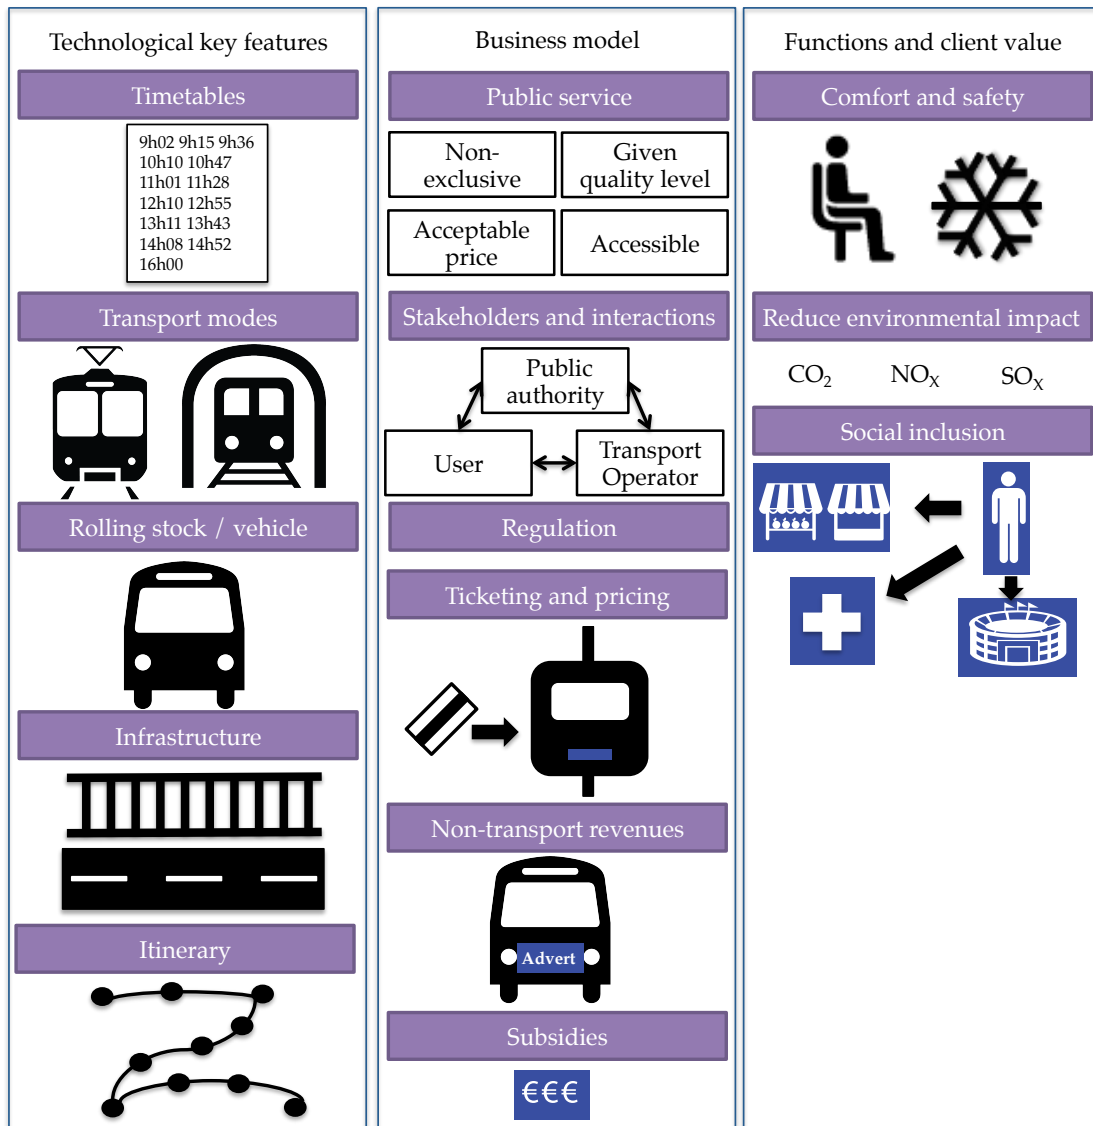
Technological key features

Timetables

9h02 9h15 9h36
10h10 10h47
11h01 11h28
12h10 12h55
13h11 13h43
14h08 14h52
16h00

Transport modes

Rolling stock / vehicle

Infrastructure

Itinerary

Business model

Public service

Non-exclusive

Given quality level

Acceptable price

Accessible

Stakeholders and interactions

Public authority

User

Transport Operator

Regulation

Ticketing and pricing

Non-transport revenues

Advert

Subsidies

€€€

Functions and client value

Comfort and safety

Reduce environmental impact

$CO_2$ $NO_X$ $SO_X$

Social inclusion